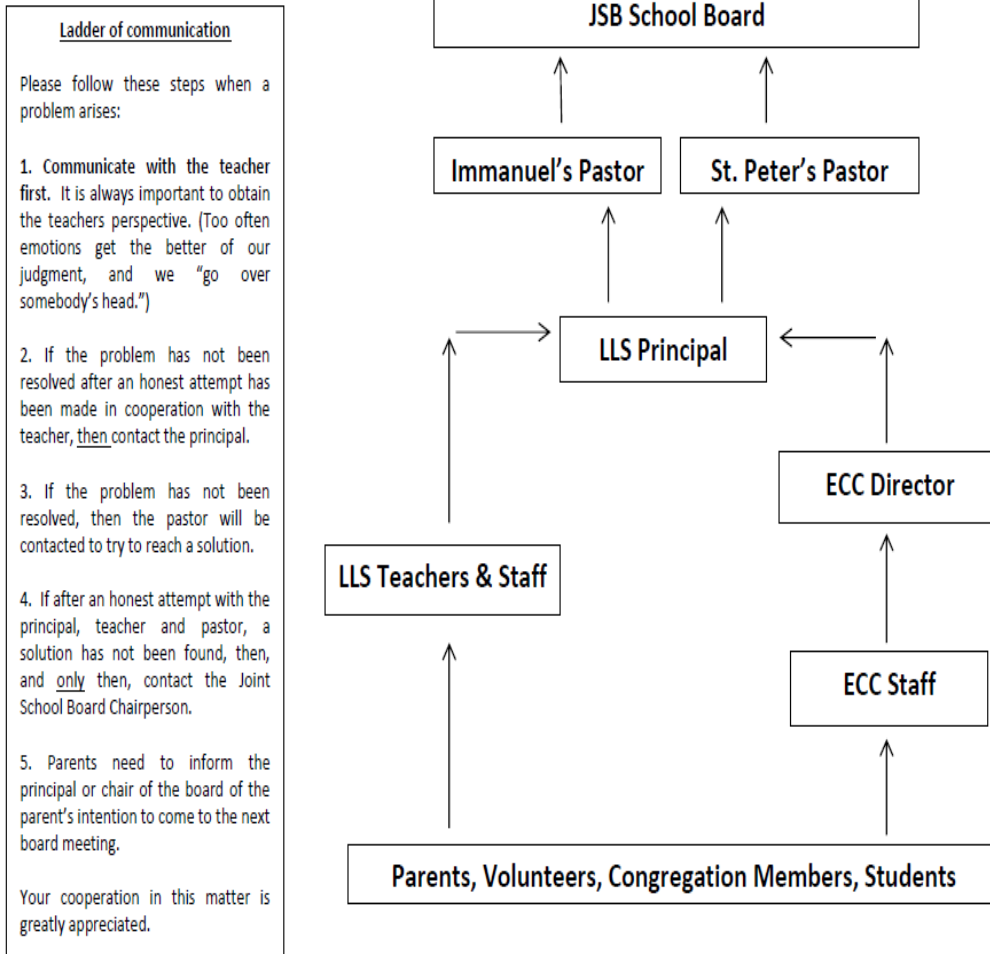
Ladder of communication

Please follow these steps when a problem arises:

1. Communicate with the teacher first. It is always important to obtain the teachers perspective. (Too often emotions get the better of our judgment, and we "go over somebody's head.")

2. If the problem has not been resolved after an honest attempt has been made in cooperation with the teacher, then contact the principal.

3. If the problem has not been resolved, then the pastor will be contacted to try to reach a solution.

4. If after an honest attempt with the principal, teacher and pastor, a solution has not been found, then, and only then, contact the Joint School Board Chairperson.

5. Parents need to inform the principal or chair of the board of the parent's intention to come to the next board meeting.

Your cooperation in this matter is greatly appreciated.

JSB School Board

Immanuel's Pastor

St. Peter's Pastor

LLS Principal

ECC Director

LLS Teachers & Staff

ECC Staff

Parents, Volunteers, Congregation Members, Students